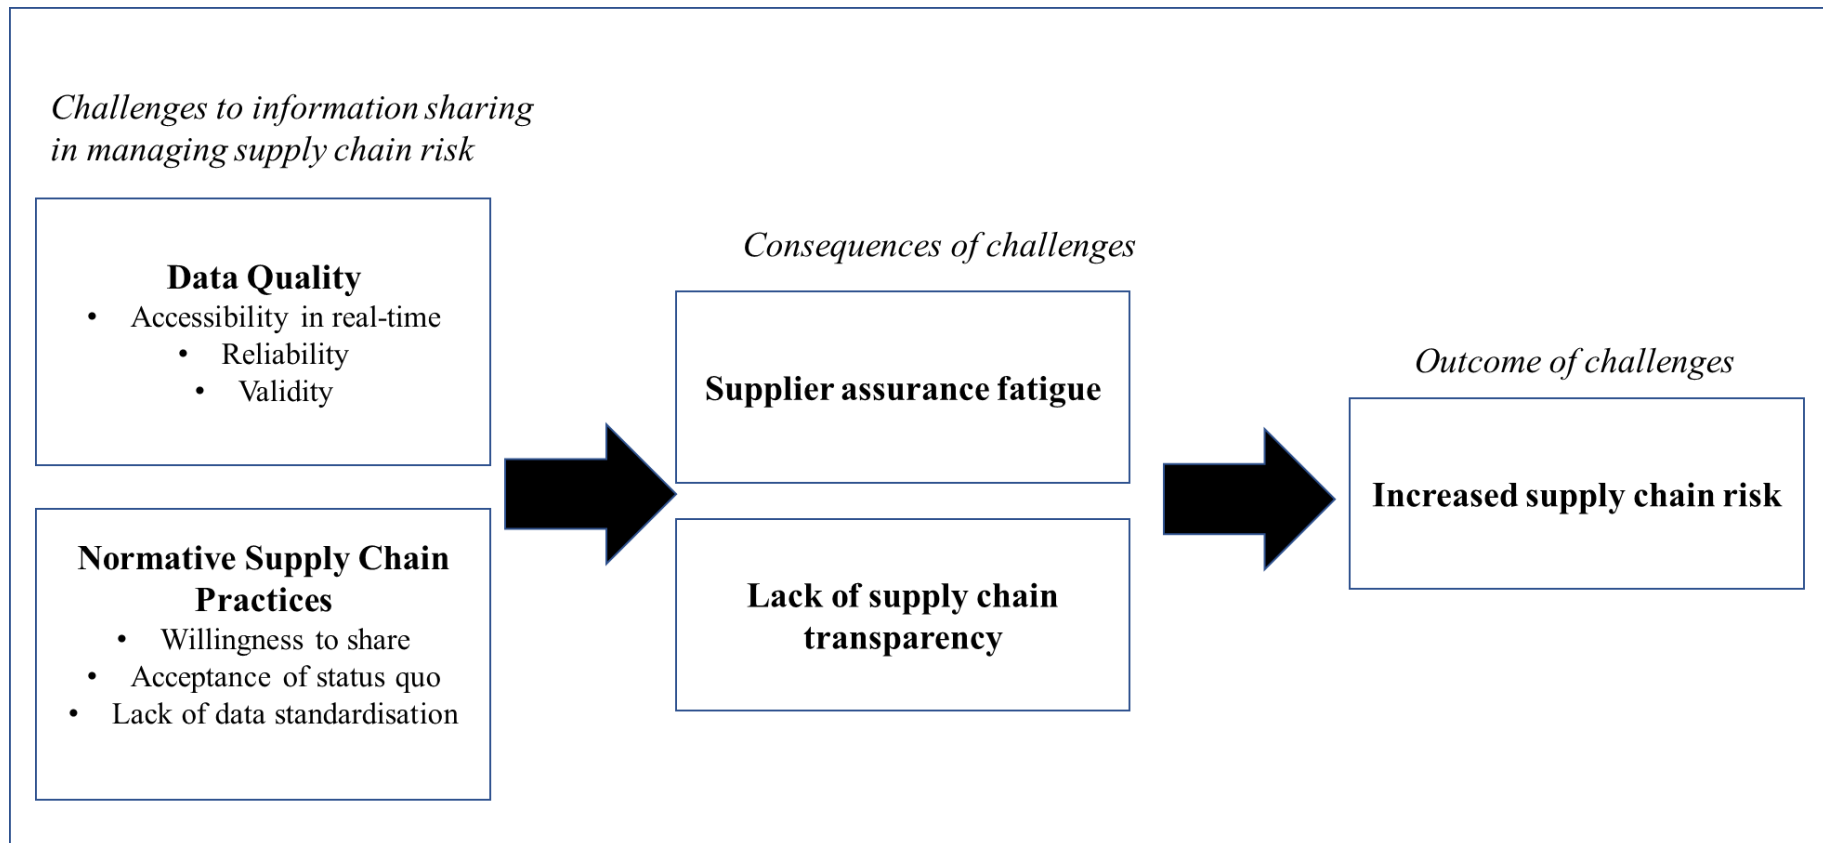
Challenges to information sharing in managing supply chain risk

**Data Quality**
- Accessibility in real-time
- Reliability
- Validity

**Normative Supply Chain Practices**
- Willingness to share
- Acceptance of status quo
- Lack of data standardisation

Consequences of challenges

**Supplier assurance fatigue**

**Lack of supply chain transparency**

Outcome of challenges

**Increased supply chain risk**